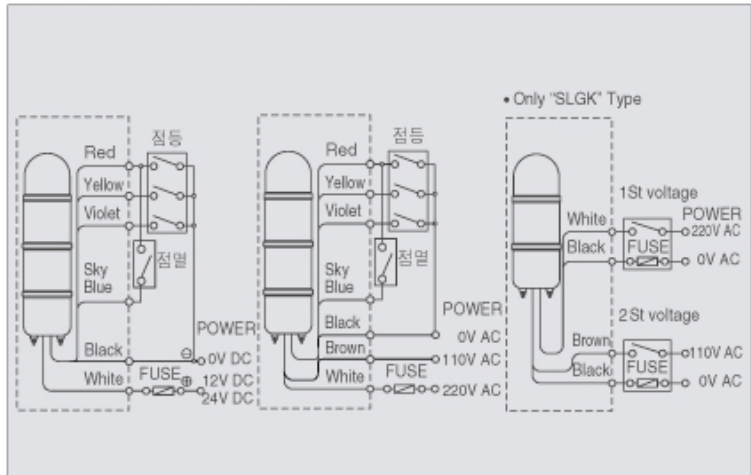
Red
점등
Yellow
Violet
Sky Blue
점멸
POWER
Black
⊖
0V DC
White
FUSE
⊕
12V DC
24V DC

Red
점등
Yellow
Violet
Sky Blue
점멸
POWER
Black
0V AC
Brown
110V AC
White
FUSE
220V AC

• Only "SLGK" Type
1St voltage
White
POWER
220V AC
Black
FUSE
0V AC
2St voltage
Brown
110V AC
Black
FUSE
0V AC